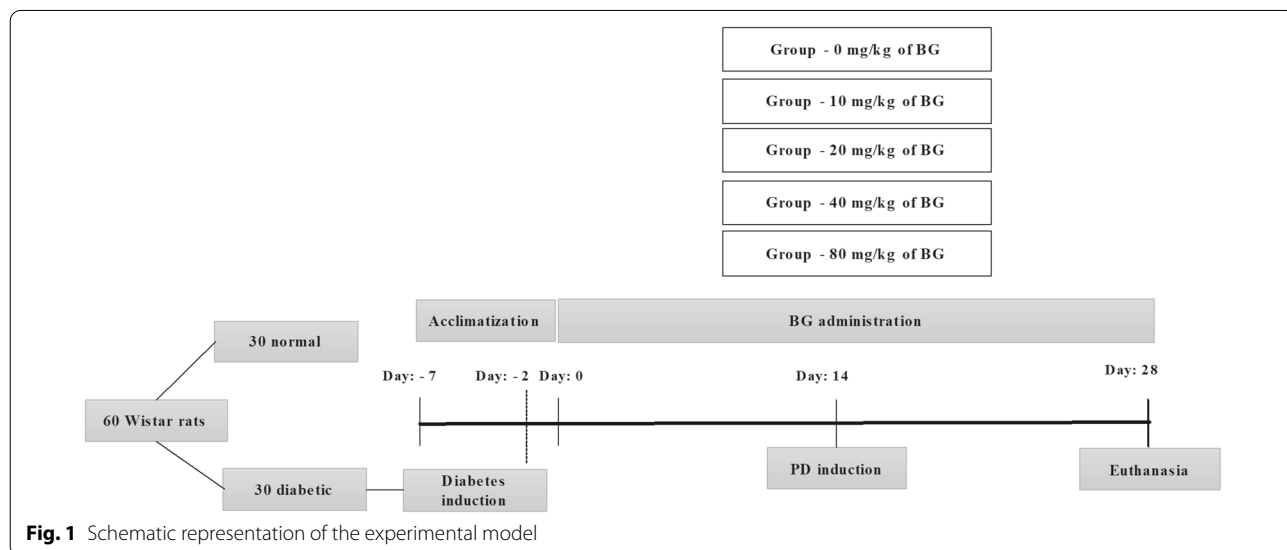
Group - 0 mg/kg of BG

Group - 10 mg/kg of BG

Group - 20 mg/kg of BG

Group - 40 mg/kg of BG

Group - 80 mg/kg of BG

Acclimatization

BG administration

30 normal

60 Wistar rats

30 diabetic

Day: - 7

Day: - 2

Day: 0

Day: 14

Day: 28

Diabetes induction

PD induction

Euthanasia

**Fig. 1** Schematic representation of the experimental model